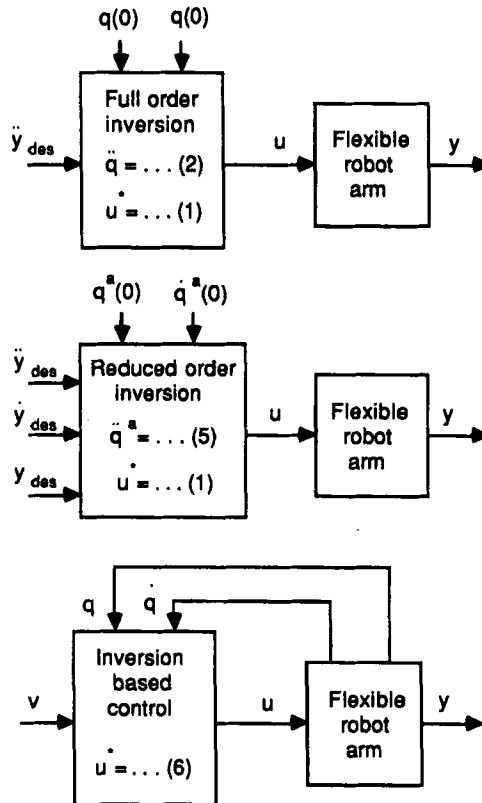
$q(0)$ $q(0)$

Full order inversion

$\ddot{q} = \ldots (2)$

$u^{*} = \ldots (1)$

$\ddot{y}_{des}$

u

Flexible robot arm

y

$q^{a}(0)$ $\dot{q}^{a}(0)$

Reduced order inversion

$\ddot{q}^{a} = \ldots (5)$

$u^{*} = \ldots (1)$

$\ddot{y}_{des}$

$\dot{y}_{des}$

$y_{des}$

u

Flexible robot arm

y

q $\dot{q}$

Inversion based control

$u^{*} = \ldots (6)$

v

u

Flexible robot arm

y